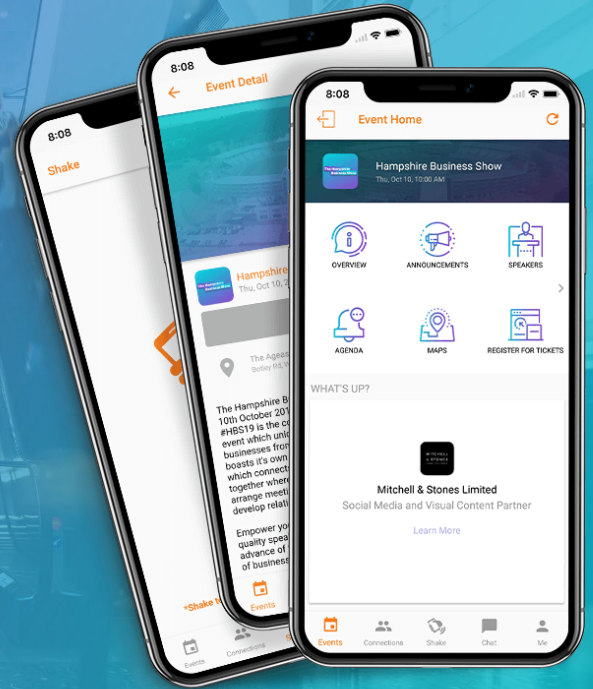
8:08
Shake

*Shake t

Events Connections

8:08
Event Detail

Hampshire
Thu, Oct 10, 2

The Ageas
Botley Rd, W

The Hampshire B
10th October 201
#HBS19 is the co
event which uni
businesses from
boasts it's own
which connect
together where
arrange meeti
develop relati

Empower yo
quality spea
advance of
of busines

Events

8:08
Event Home

Hampshire Business Show
Thu, Oct 10, 10:00 AM

OVERVIEW
ANNOUNCEMENTS
SPEAKERS
AGENDA
MAPS
REGISTER FOR TICKETS

WHAT'S UP?

Mitchell & Stones Limited
Social Media and Visual Content Partner

Learn More

Events
Connections
Shake
Chat
Me